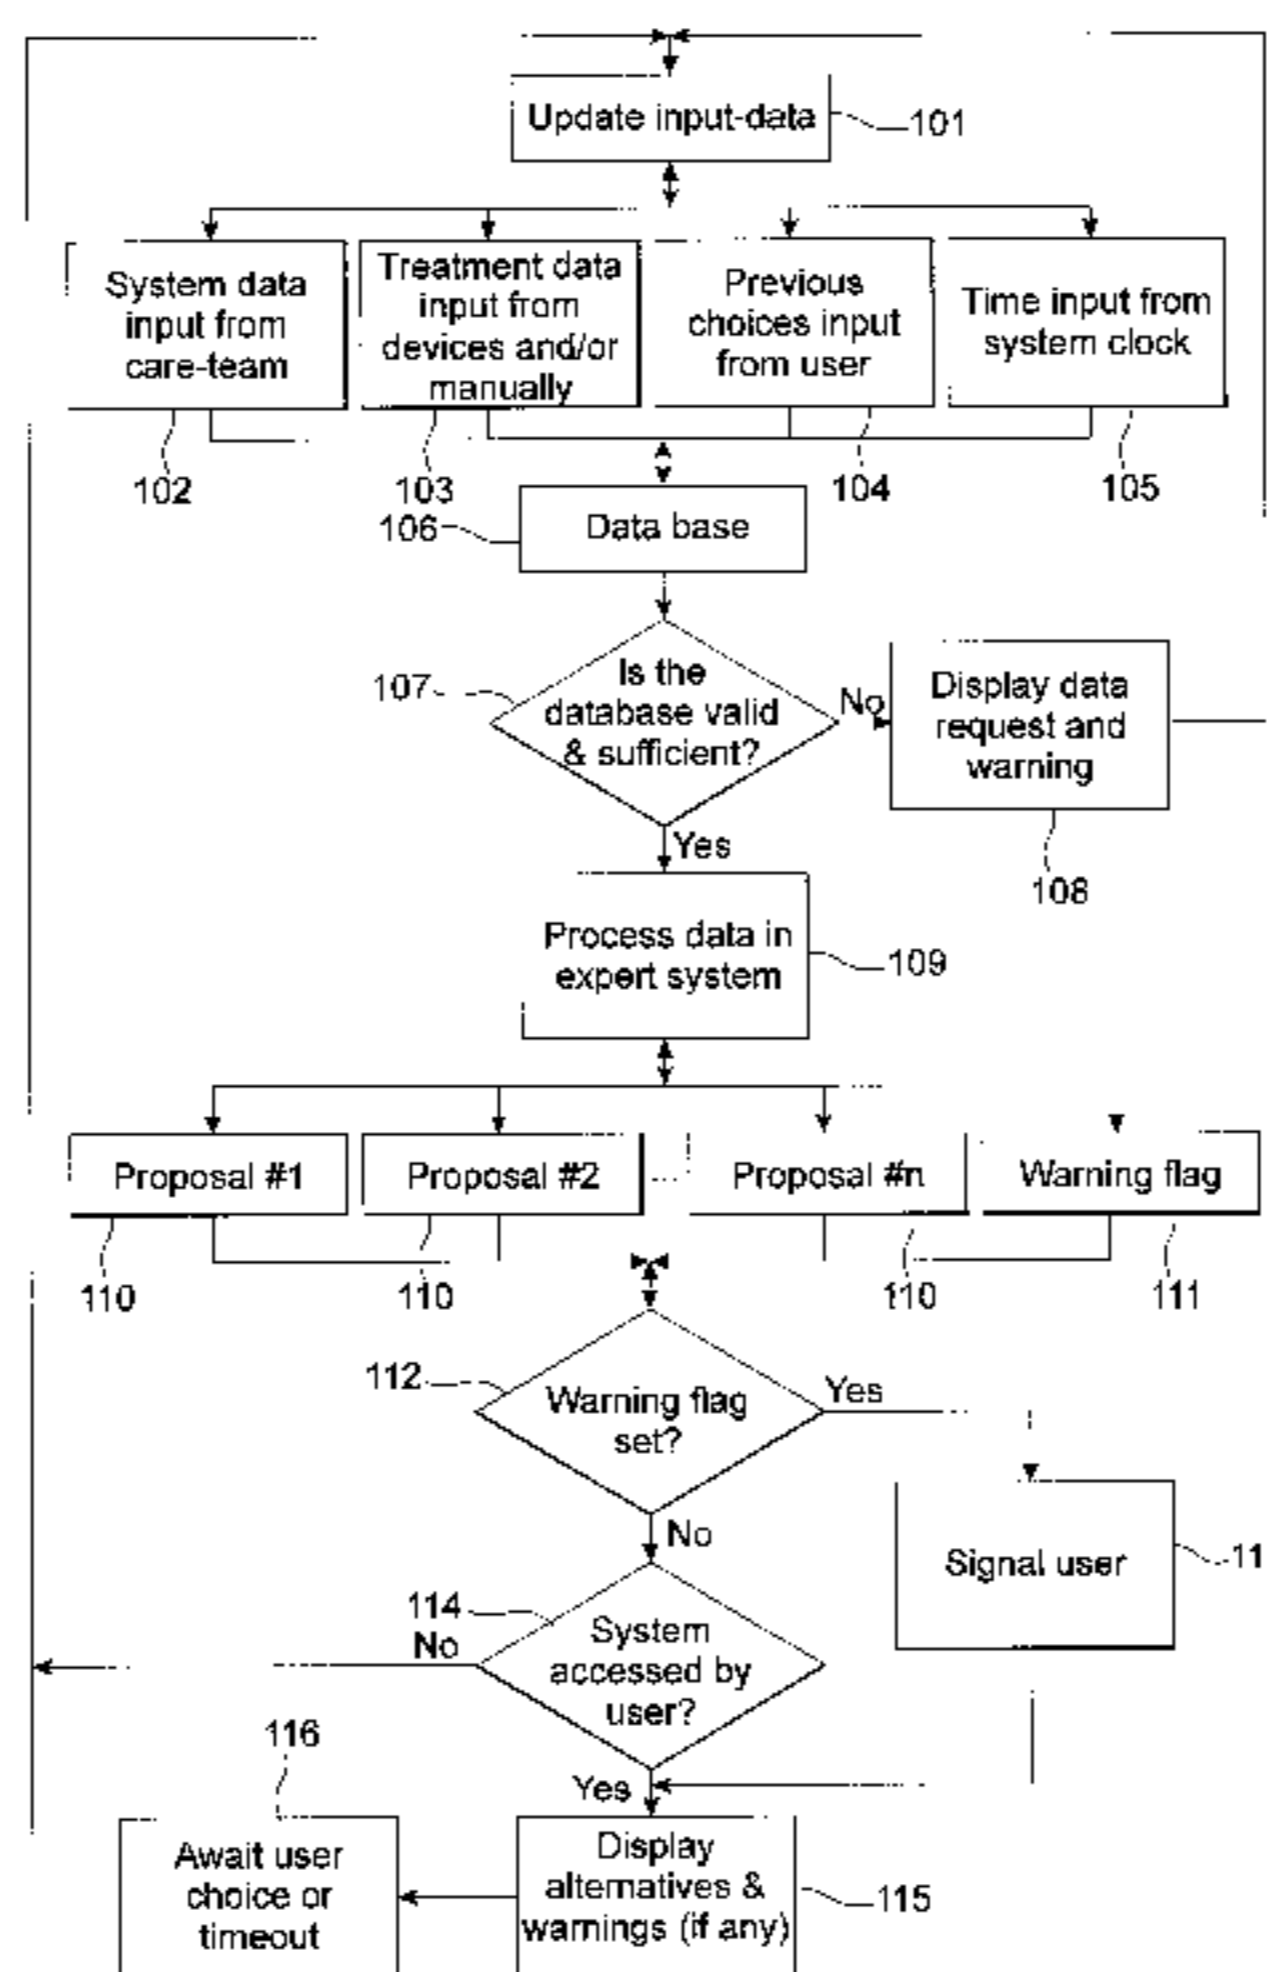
Update input-data
101

System data input from care-team
Treatment data input from devices and/or manually
Previous choices input from user
Time input from system clock

102
103
104
105

106
Data base

107
Is the database valid & sufficient?
No
Display data request and warning
108
Yes

Process data in expert system
109

Proposal #1
Proposal #2
Proposal #n
Warning flag

110
110
110
111

112
Warning flag set?
Yes
No
Signal user
11

114
No
System accessed by user?
Yes

116
Await user choice or timeout
Display alternatives & warnings (if any)
115